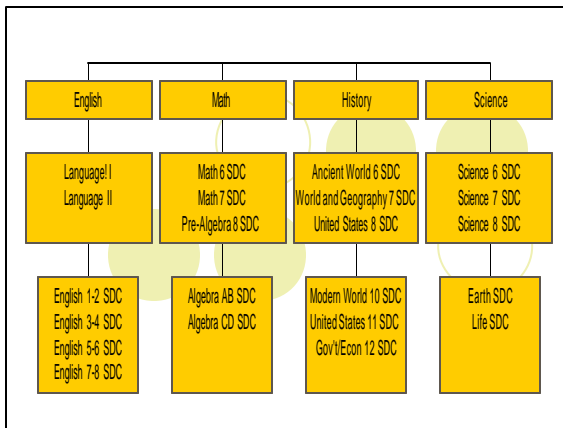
English

Math

History

Science

Language! I
Language II

Math 6 SDC
Math 7 SDC
Pre-Algebra 8 SDC

Ancient World 6 SDC
World and Geography 7 SDC
United States 8 SDC

Science 6 SDC
Science 7 SDC
Science 8 SDC

English 1-2 SDC
English 3-4 SDC
English 5-6 SDC
English 7-8 SDC

Algebra AB SDC
Algebra CD SDC

Modern World 10 SDC
United States 11 SDC
Gov't/Econ 12 SDC

Earth SDC
Life SDC